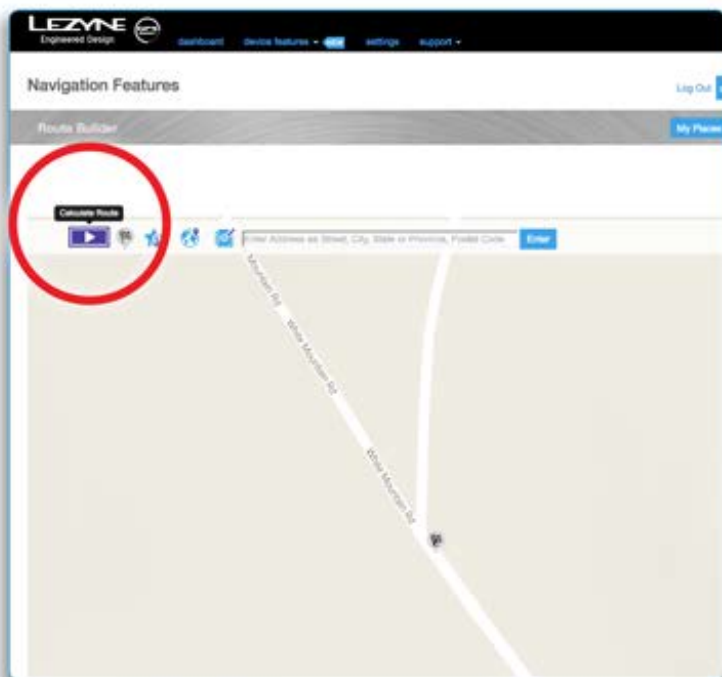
LEZYNE
Engineered Design

dashboard device features ▾ NEW settings support ▾

Navigation Features

Log Out

Route Builder

My Places

Calculate Route

Enter Address as Street, City, State or Province, Postal Code

Enter

Mountain Rd

White Mountain Rd

White Mountain Rd